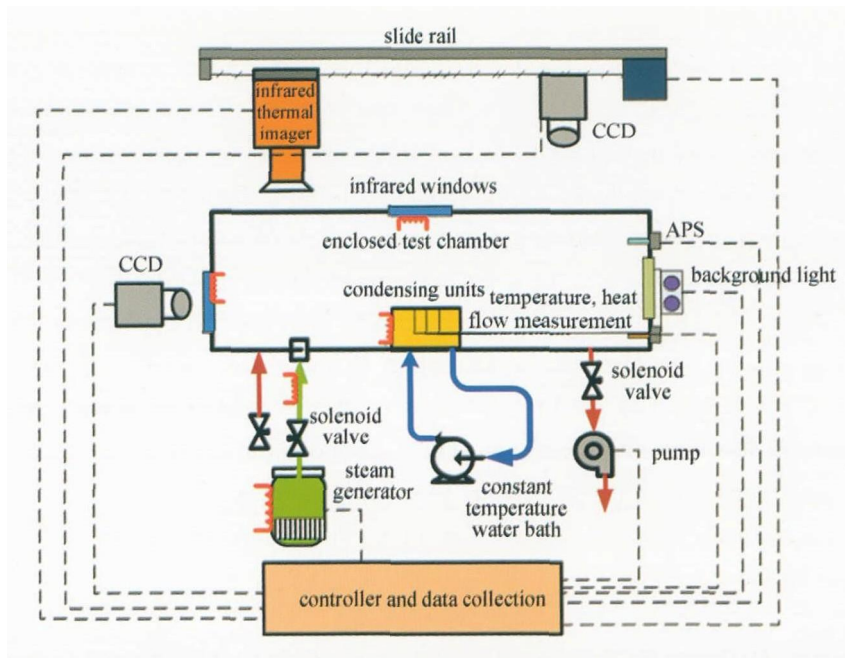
slide rail

infrared thermal imager

CCD

infrared windows

enclosed test chamber

APS

CCD

condensing units

background light

temperature, heat flow measurement

solenoid valve

solenoid valve

pump

steam generator

constant temperature water bath

controller and data collection